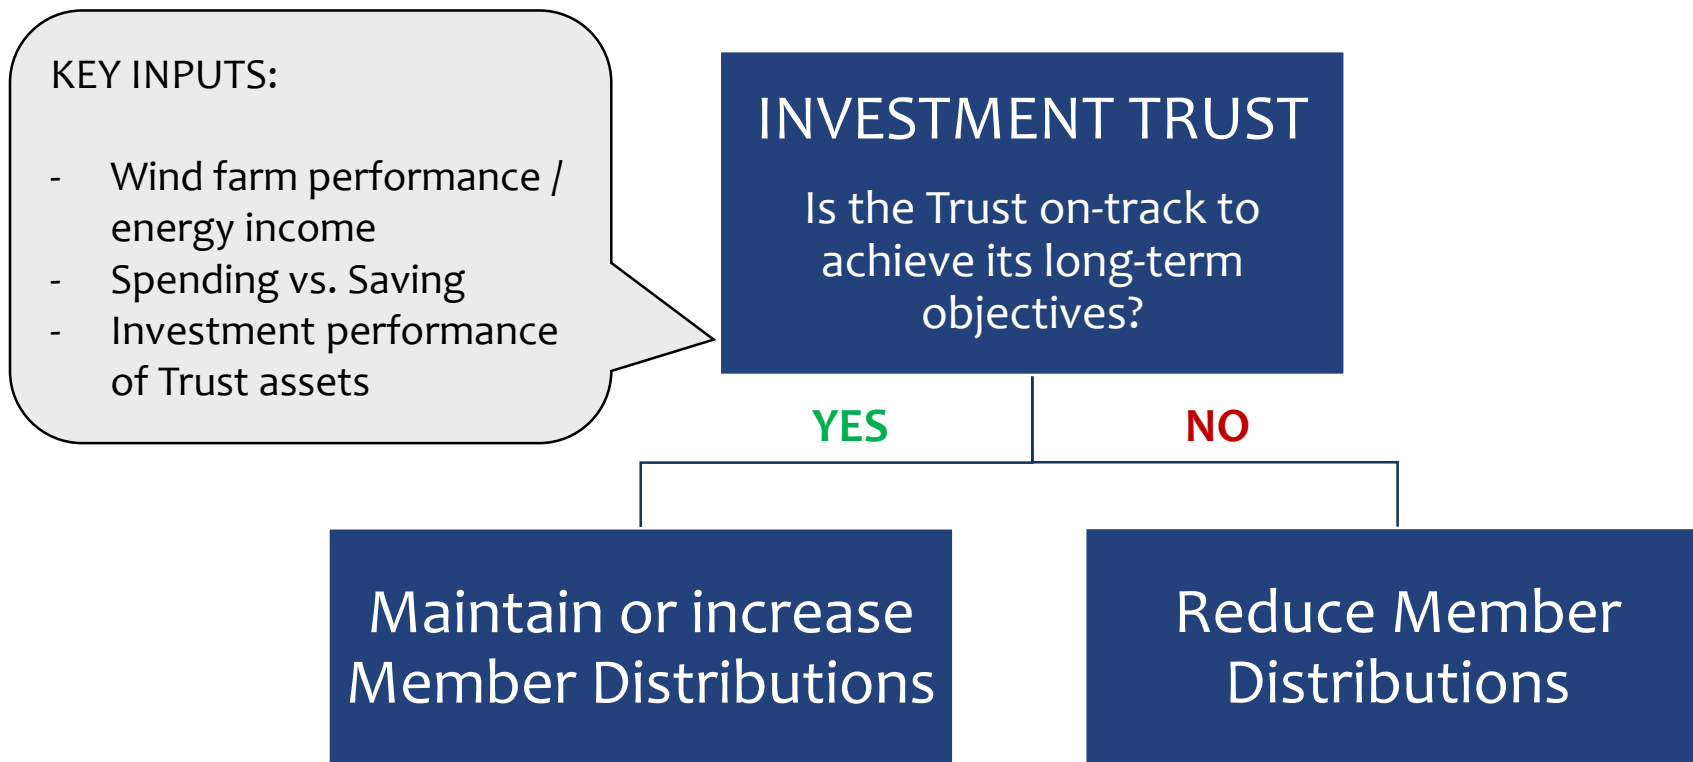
KEY INPUTS:

- Wind farm performance / energy income
- Spending vs. Saving
- Investment performance of Trust assets

INVESTMENT TRUST

Is the Trust on-track to achieve its long-term objectives?

YES

NO

Maintain or increase Member Distributions

Reduce Member Distributions